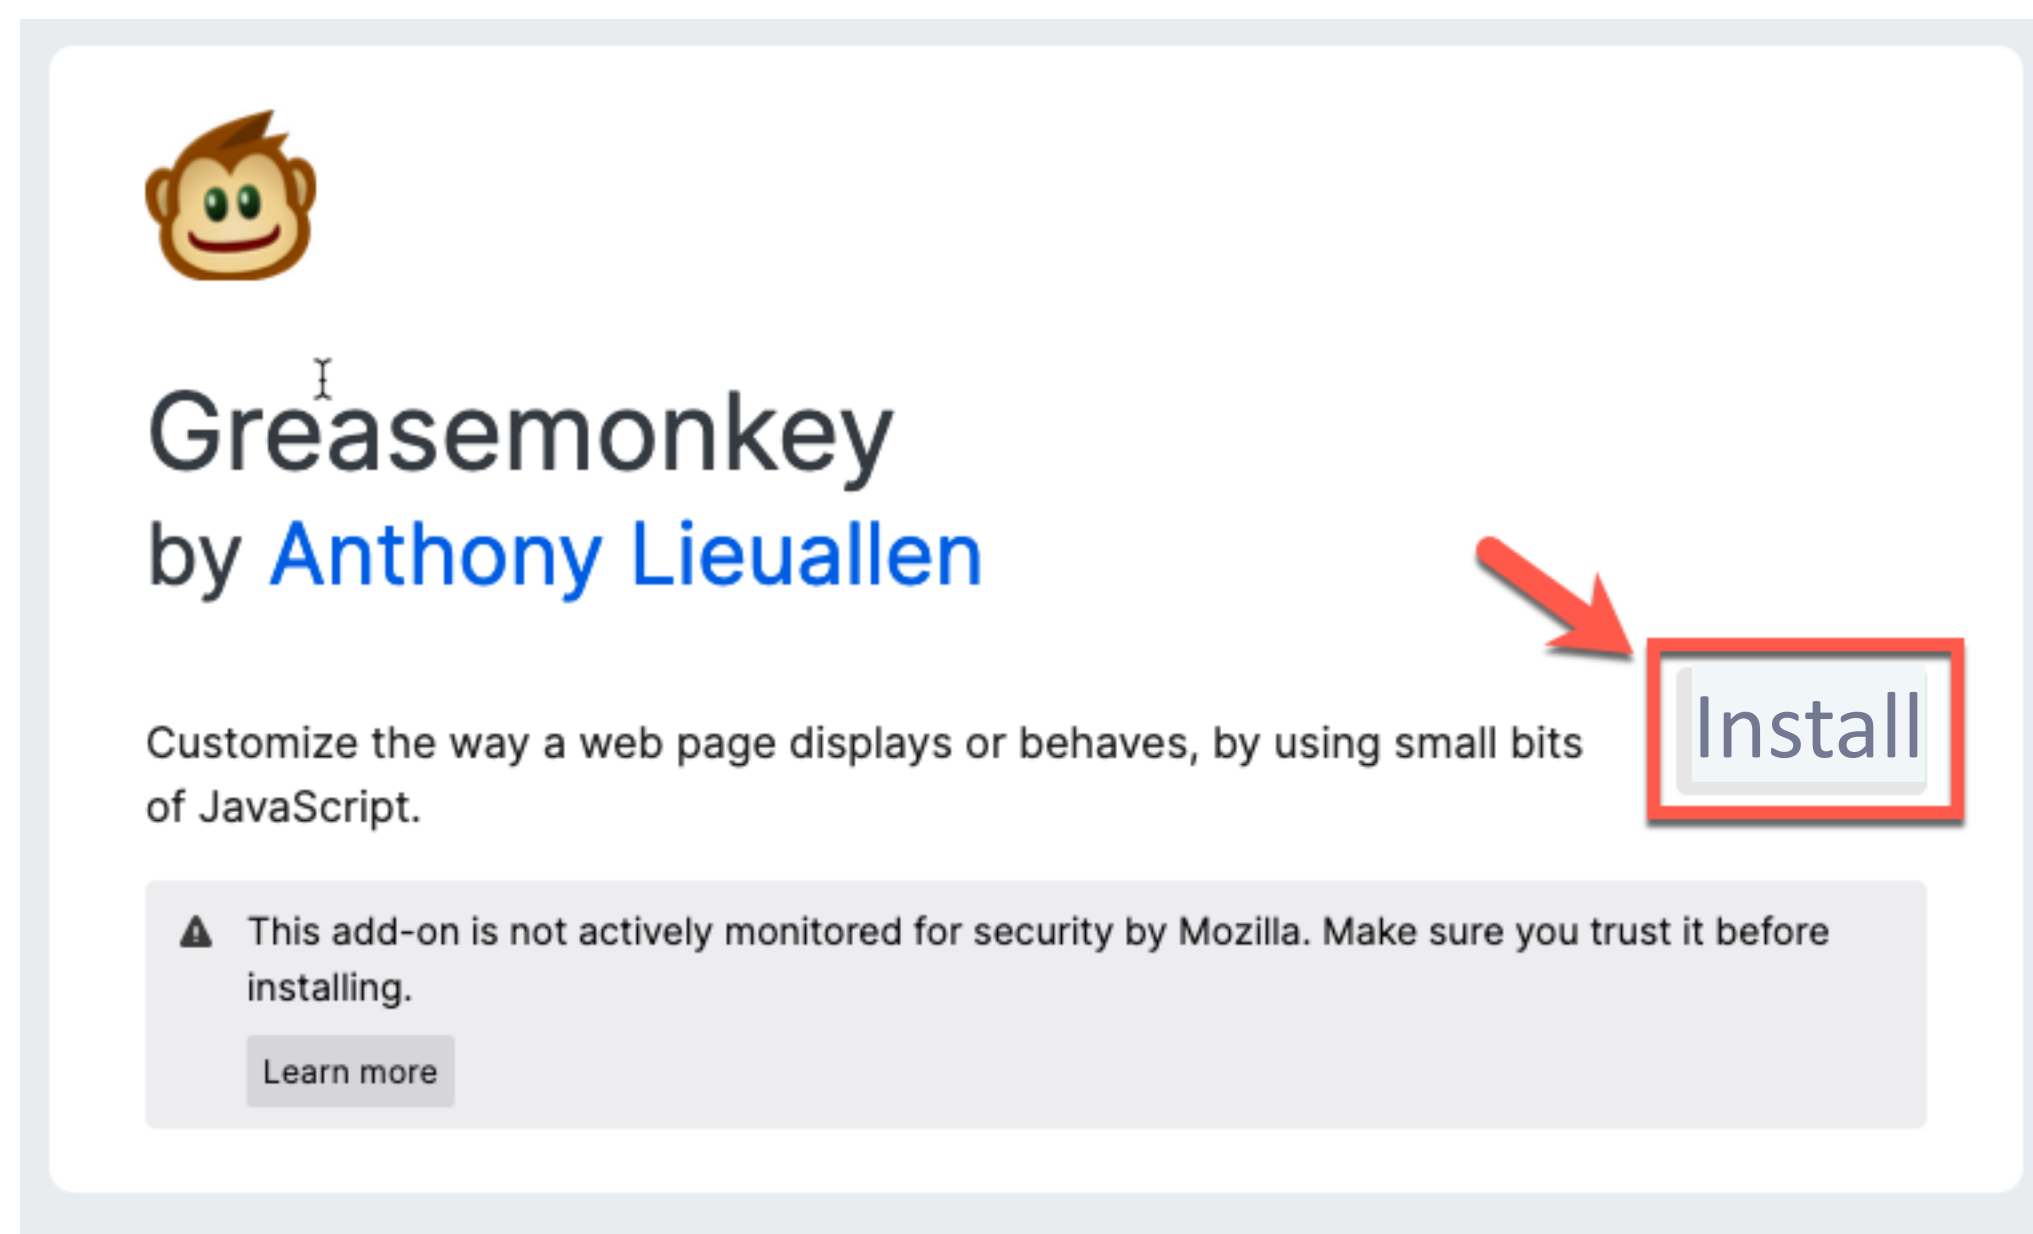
Greasemonkey
by Anthony Lieuallen

Customize the way a web page displays or behaves, by using small bits of JavaScript.

Install

This add-on is not actively monitored for security by Mozilla. Make sure you trust it before installing.

Learn more